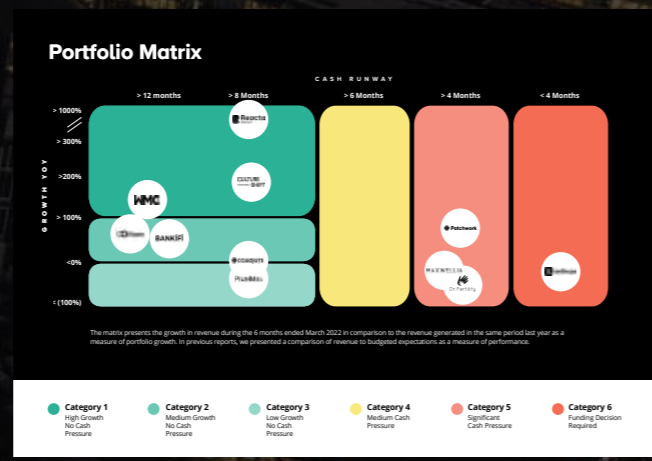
Portfolio Matrix

CASH RUNWAY

> 12 months

> 8 Months

> 6 Months

> 4 Months

< 4 Months

GROWTH YOY

> 1000%

> 300%

>200%

> 100%

<0%

< (100%)

Reacta

CULTURE SHIFT

WMC

BANKIFI

COAQUIS

PLANBASS

Patchwork

WAYWELLIA

OKTPERTILITY

The matrix presents the growth in revenue during the 6 months ended March 2022 in comparison to the revenue generated in the same period last year as a measure of portfolio growth. In previous reports, we presented a comparison of revenue to budgeted expectations as a measure of performance.

Category 1
High Growth
No Cash Pressure

Category 2
Medium Growth
No Cash Pressure

Category 3
Low Growth
No Cash Pressure

Category 4
Medium Cash Pressure

Category 5
Significant Cash Pressure

Category 6
Funding Decision Required